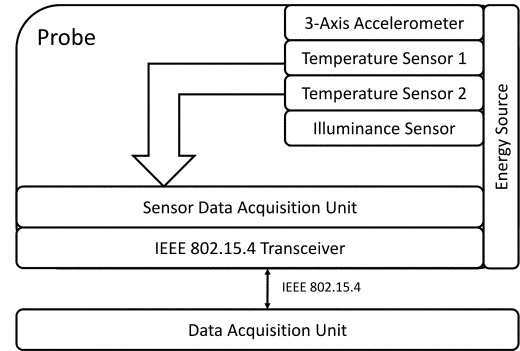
Probe

3-Axis Accelerometer

Temperature Sensor 1

Temperature Sensor 2

Illuminance Sensor

Energy Source

Sensor Data Acquisition Unit

IEEE 802.15.4 Transceiver

IEEE 802.15.4

Data Acquisition Unit